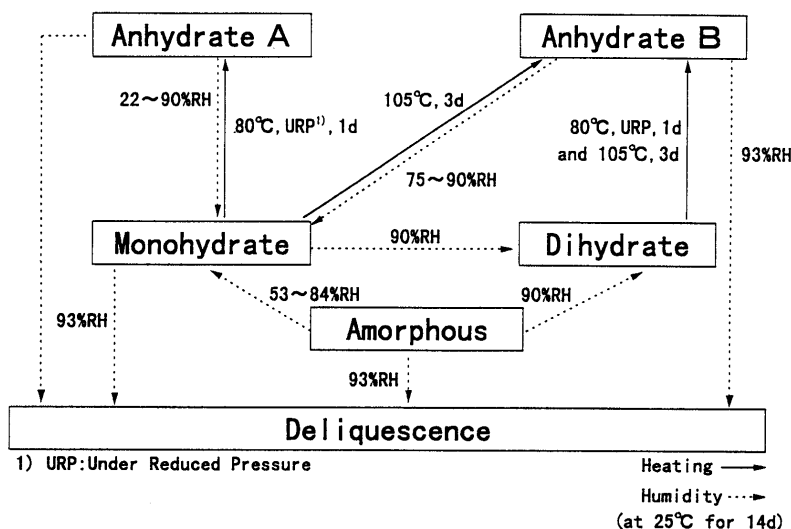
Anhydrate A

Anhydrate B

22～90%RH

80℃, URP$^{1)}$, 1d

105℃, 3d

75～90%RH

80℃, URP, 1d and 105℃, 3d

93%RH

Monohydrate

90%RH

Dihydrate

93%RH

53～84%RH

90%RH

Amorphous

93%RH

Deliquescence

1) URP:Under Reduced Pressure

Heating

Humidity

(at 25℃ for 14d)